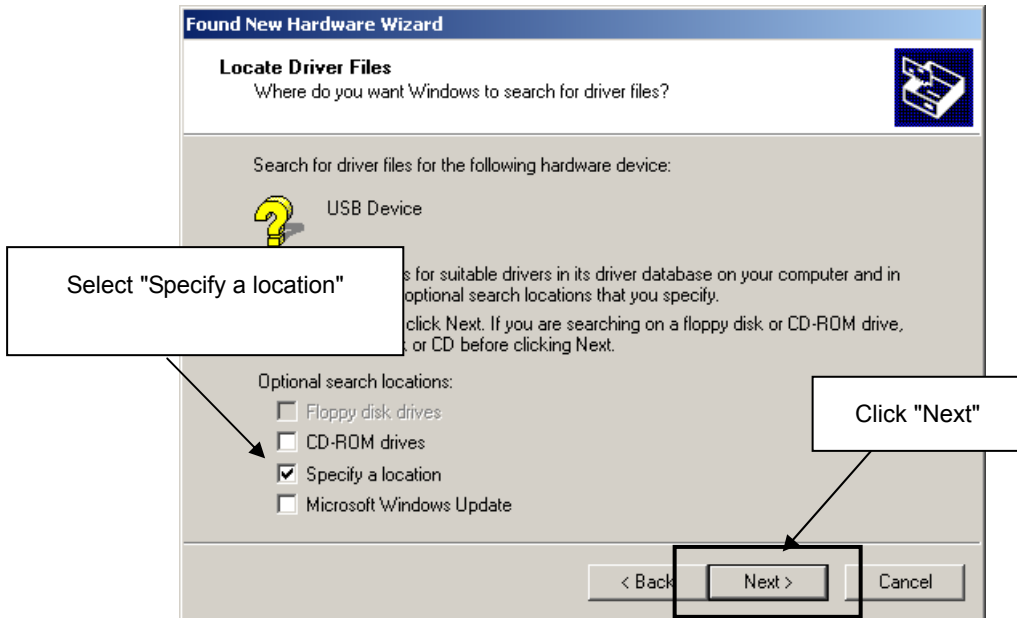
Found New Hardware Wizard

Locate Driver Files
Where do you want Windows to search for driver files?

Search for driver files for the following hardware device:

USB Device

Select "Specify a location"

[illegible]s for suitable drivers in its driver database on your computer and in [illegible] optional search locations that you specify.

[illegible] click Next. If you are searching on a floppy disk or CD-ROM drive, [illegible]k or CD before clicking Next.

Optional search locations:

Floppy disk drives

CD-ROM drives

Specify a location

Microsoft Windows Update

Click "Next"

< Back

Next >

Cancel